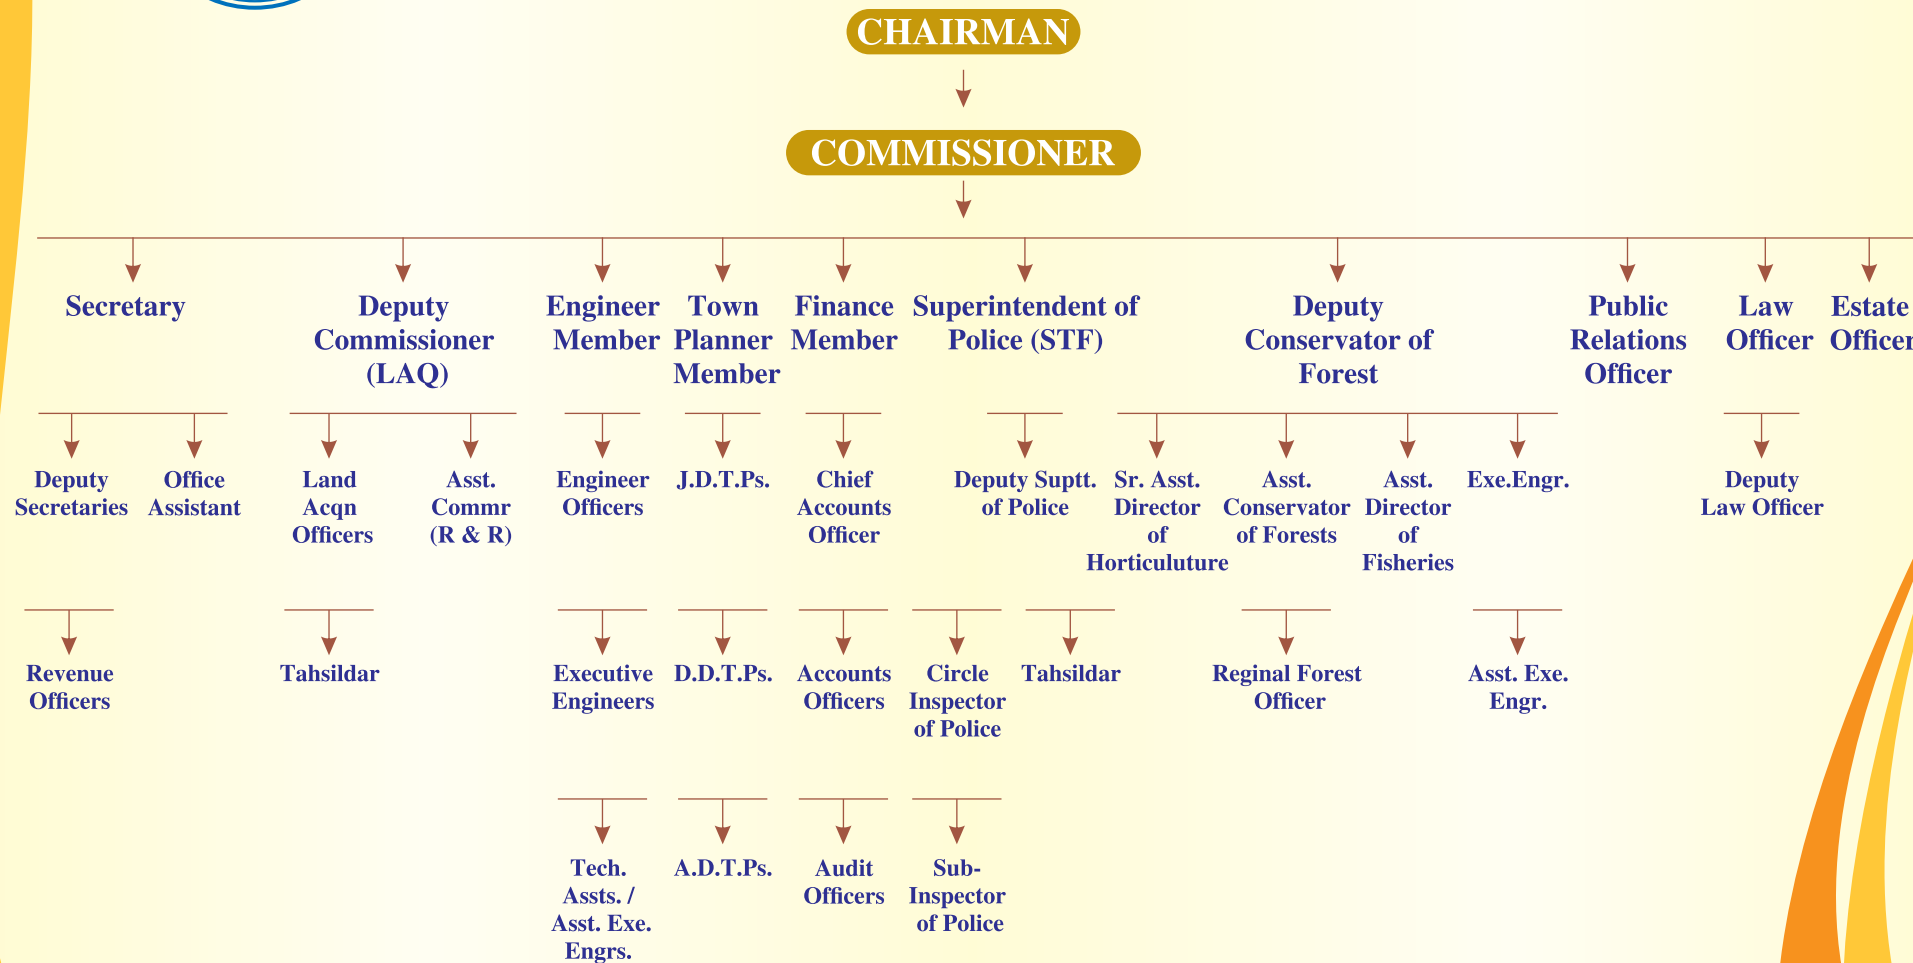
CHAIRMAN

COMMISSIONER

Secretary

Deputy Commissioner (LAQ)

Engineer Member

Town Planner Member

Finance Member

Superintendent of Police (STF)

Deputy Conservator of Forest

Public Relations Officer

Law Officer

Estate Officer

Deputy Secretaries

Office Assistant

Land Acqn Officers

Asst. Commr (R & R)

Engineer Officers

J.D.T.Ps.

Chief Accounts Officer

Deputy Suptt. of Police

Sr. Asst. Director of Horticuluture

Asst. Conservator of Forests

Asst. Director of Fisheries

Exe.Engr.

Deputy Law Officer

Revenue Officers

Tahsildar

Executive Engineers

D.D.T.Ps.

Accounts Officers

Circle Inspector of Police

Tahsildar

Reginal Forest Officer

Asst. Exe. Engr.

Tech. Assts. / Asst. Exe. Engrs.

A.D.T.Ps.

Audit Officers

Sub-Inspector of Police